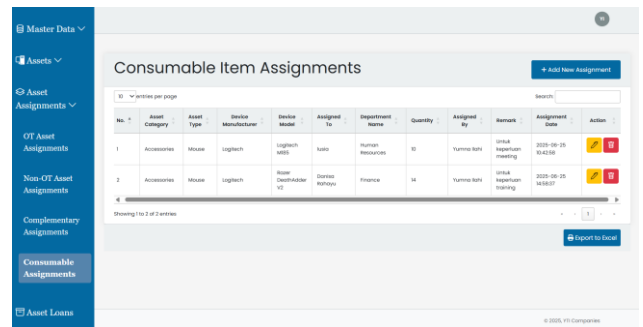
Master Data

Assets

Asset Assignments

OT Asset Assignments

Non-OT Asset Assignments

Complementary Assignments

Consumable Assignments

Asset Loans

YI

Consumable Item Assignments

+ Add New Assignment

10 entries per page

Search:

| No. | Asset Category | Asset Type | Device Manufacturer | Device Model | Assigned To | Department Name | Quantity | Assigned By | Remark | Assignment Date | Action |
|---|---|---|---|---|---|---|---|---|---|---|---|
| 1 | Accessories | Mouse | Logitech | Logitech M185 | lusia | Human Resources | 10 | Yumna Ilahi | Untuk keperluan meeting | 2025-06-25 10:42:58 | |
| 2 | Accessories | Mouse | Logitech | Razer DeathAdder V2 | Danisa Rahayu | Finance | 14 | Yumna Ilahi | Untuk keperluan training | 2025-06-25 14:58:37 | |

Showing 1 to 2 of 2 entries

1

Export to Excel

© 2025, YTI Companies